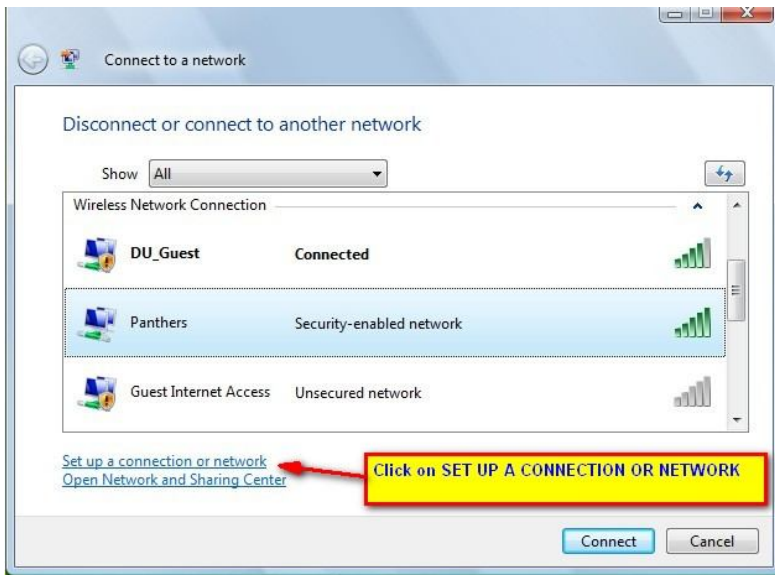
Connect to a network

Disconnect or connect to another network

Show All

Wireless Network Connection

DU_Guest Connected

Panthers Security-enabled network

Guest Internet Access Unsecured network

Set up a connection or network
Open Network and Sharing Center

Click on SET UP A CONNECTION OR NETWORK

Connect Cancel